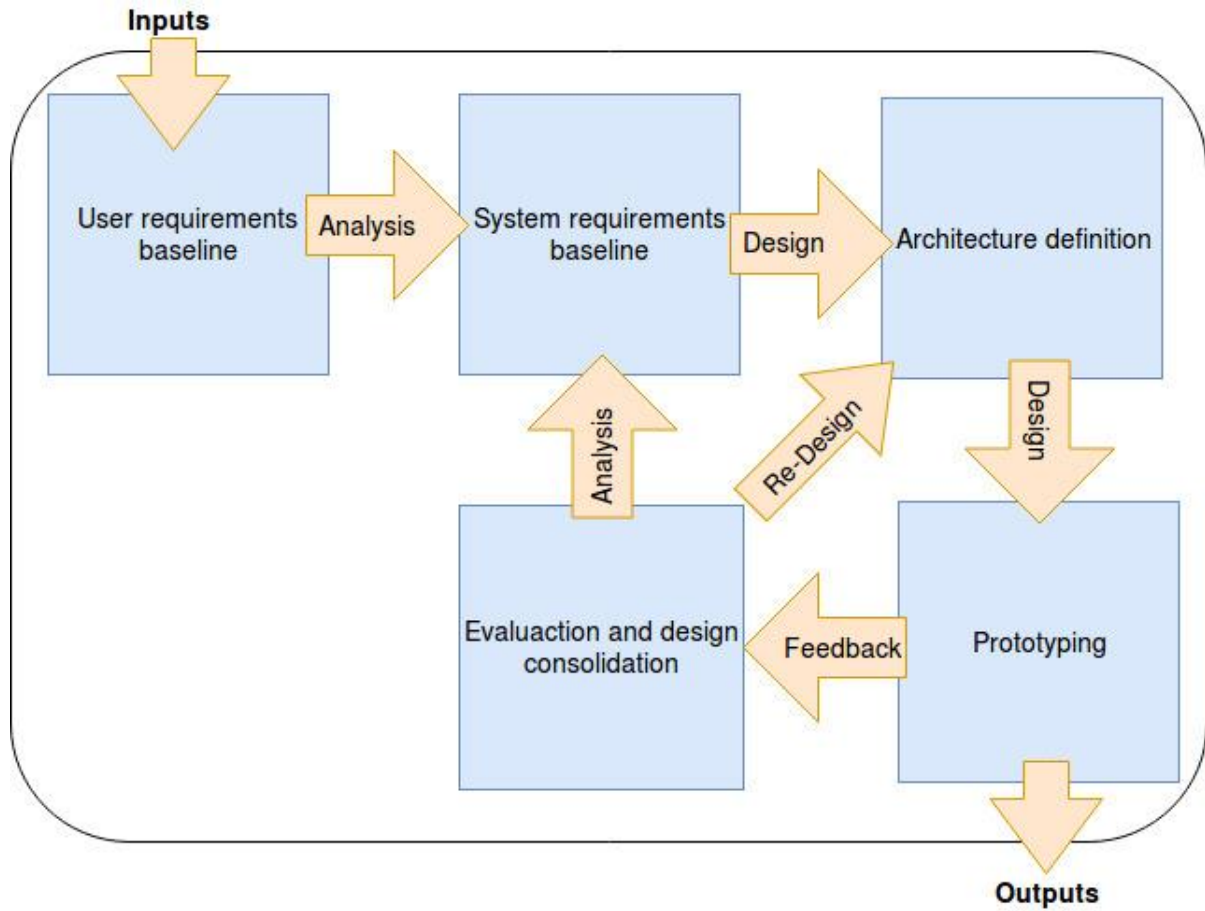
Inputs

User requirements baseline

Analysis

System requirements baseline

Design

Architecture definition

Design

Re-Design

Analysis

Evaluaction and design consolidation

Feedback

Prototyping

Outputs